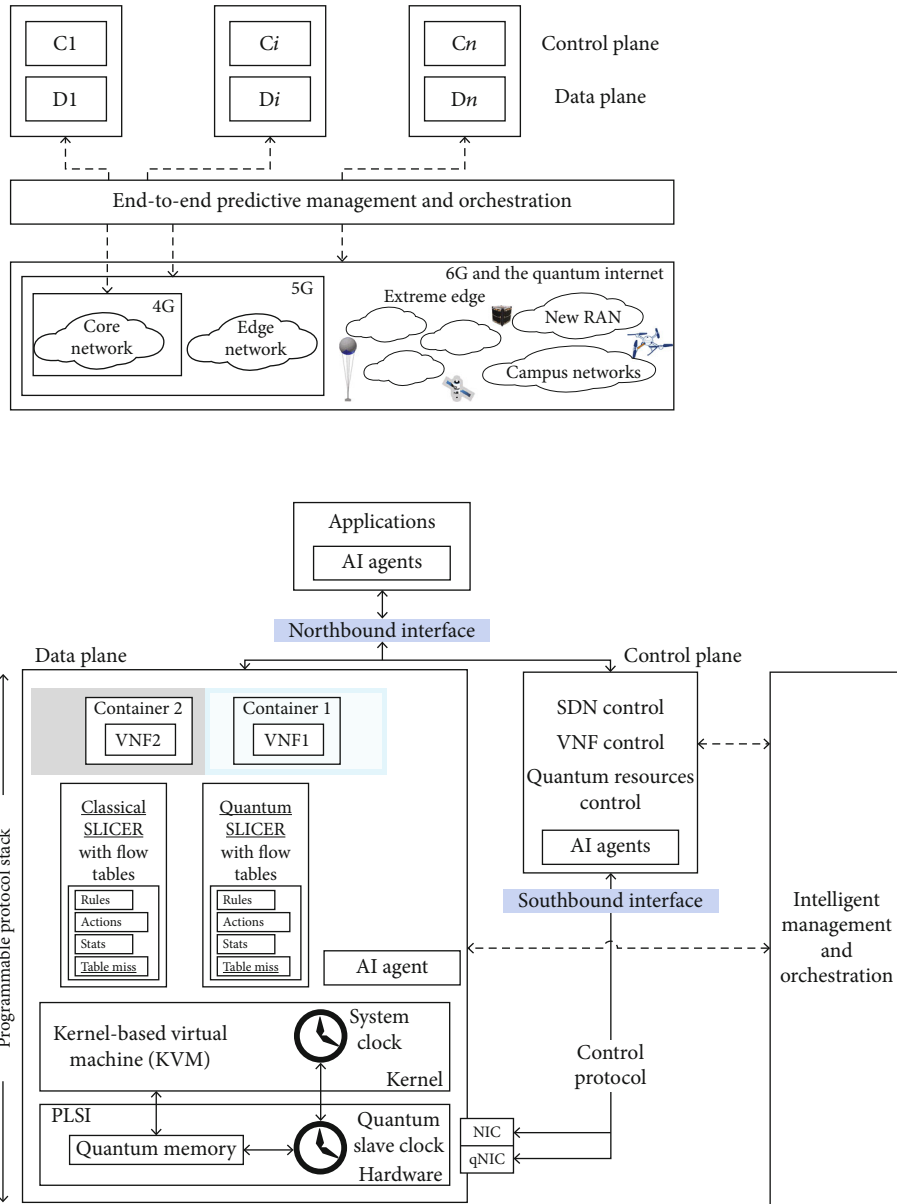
C1
D1
Ci
Di
Cn
Dn
Control plane
Data plane

End-to-end predictive management and orchestration

6G and the quantum internet
5G
4G
Core network
Edge network
Extreme edge
New RAN
Campus networks

Applications
AI agents
Northbound interface
Data plane
Control plane
Container 2
VNF2
Container 1
VNF1
SDN control
VNF control
Quantum resources control
AI agents
Classical SLICER with flow tables
Rules
Actions
Stats
Table miss
Quantum SLICER with flow tables
Rules
Actions
Stats
Table miss
Southbound interface
Intelligent management and orchestration
AI agent
Programmable protocol stack
Kernel-based virtual machine (KVM)
System clock
Kernel
Control protocol
PLSI
Quantum memory
Quantum slave clock
Hardware
NIC
qNIC